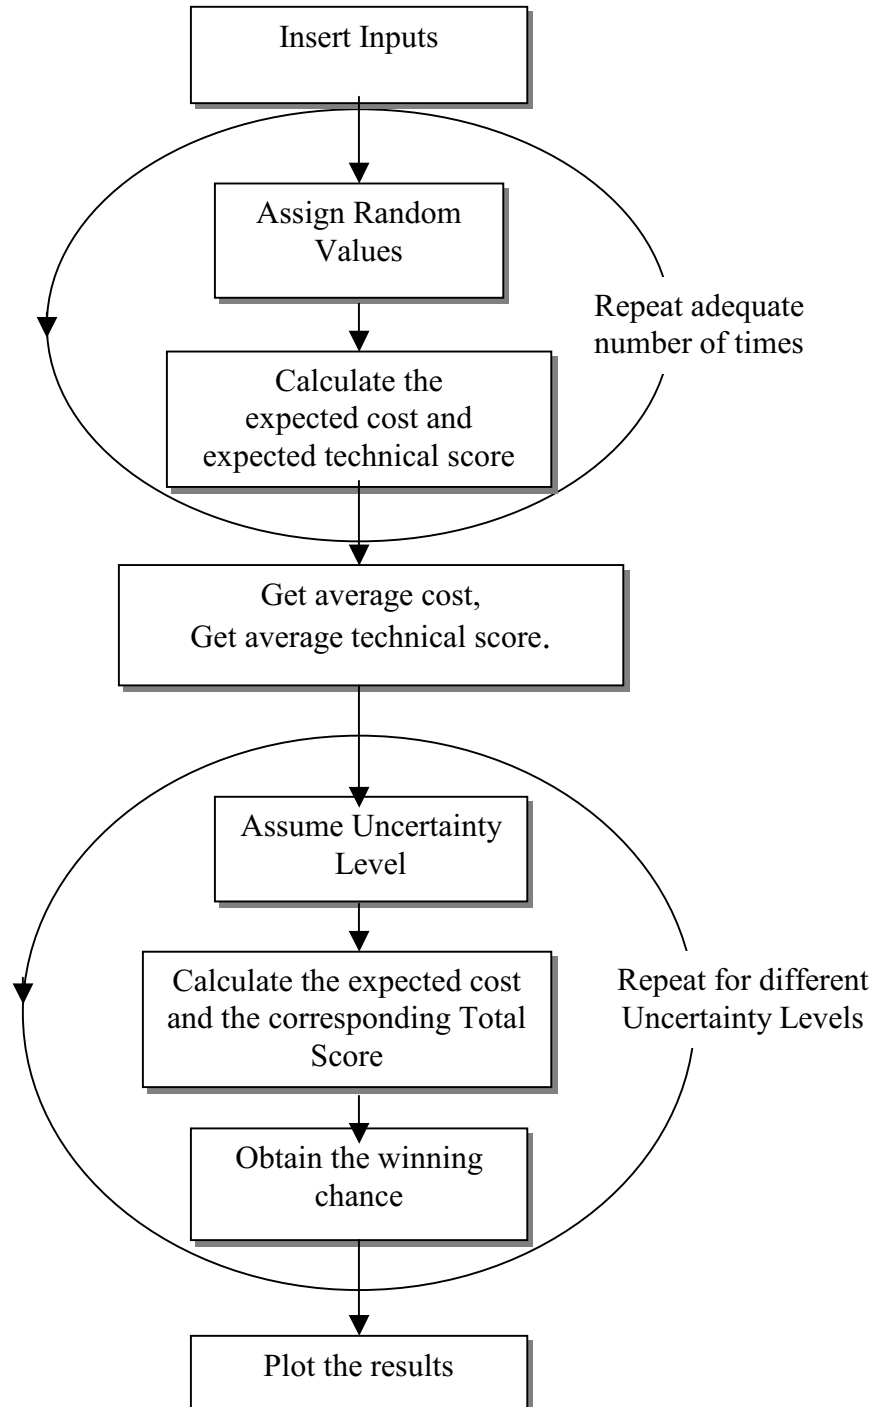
Insert Inputs

Assign Random Values

Repeat adequate number of times

Calculate the expected cost and expected technical score

Get average cost,
Get average technical score.

Assume Uncertainty Level

Calculate the expected cost and the corresponding Total Score

Repeat for different Uncertainty Levels

Obtain the winning chance

Plot the results